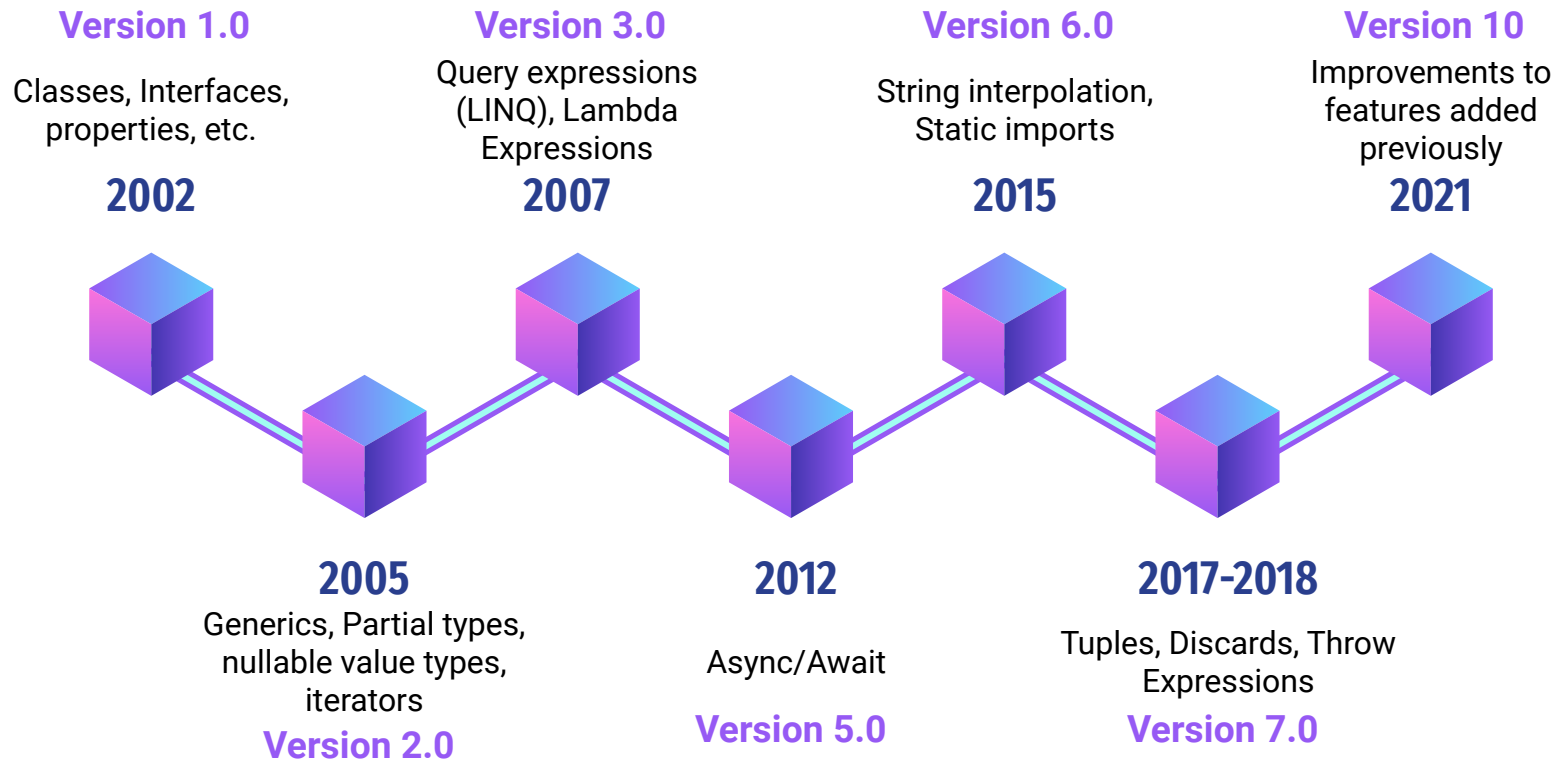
Version 1.0

Classes, Interfaces, properties, etc.

2002

Version 3.0

Query expressions (LINQ), Lambda Expressions

2007

Version 6.0

String interpolation, Static imports

2015

Version 10

Improvements to features added previously

2021

2005

Generics, Partial types, nullable value types, iterators

Version 2.0

2012

Async/Await

Version 5.0

2017-2018

Tuples, Discards, Throw Expressions

Version 7.0